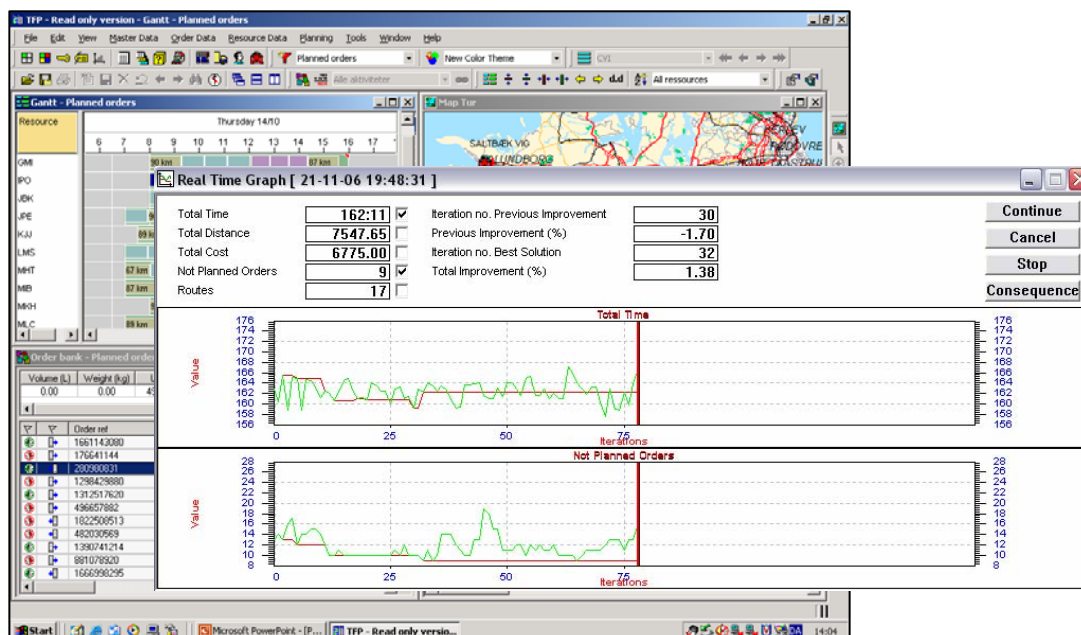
TFP - Read only version - Gantt - Planned orders

File Edit View Master Data Order Data Resource Data Planning Tools Window Help

Planned orders

New Color Theme

CVI

Alle aktiviteter

All ressources

Gantt - Planned orders

Resource

Thursday 14/10

6 7 8 9 10 11 12 13 14 15 16 17

GMI
IPO
JBK
JPE
KJJ
LMS
MHT
MIB
MKH
MLC

90 km
87 km
89 km
67 km
87 km
89 km

Map Tur

SALTBÆK VIG
LUNDBORG
HERLEV
RØDOVRE
GLOSTRUP

Order bank - Planned orders

Volume (L) Weight (kg)
0.00 0.00

Order ref
1661143080
176641144
280900831
1298429880
1312517620
496657882
1822508513
482030569
1390741214
881078920
1666998295

Real Time Graph [ 21-11-06 19:48:31 ]

| | | | | |
|---|---|---|---|---|
| Total Time | 162:11 | ☑ | Iteration no. Previous Improvement | 30 |
| Total Distance | 7547.65 | ☐ | Previous Improvement (%) | -1.70 |
| Total Cost | 6775.00 | ☐ | Iteration no. Best Solution | 32 |
| Not Planned Orders | 9 | ☑ | Total Improvement (%) | 1.38 |
| Routes | 17 | ☐ | | |

Continue
Cancel
Stop
Consequence

Total Time

Value

176 174 172 170 168 166 164 162 160 158 156

0 25 50 75

Iterations

Not Planned Orders

Value

28 26 24 22 20 18 16 14 12 10 8

0 25 50 75

Iterations

Start Microsoft PowerPoint - [P... TFP - Read only versio... 14:04